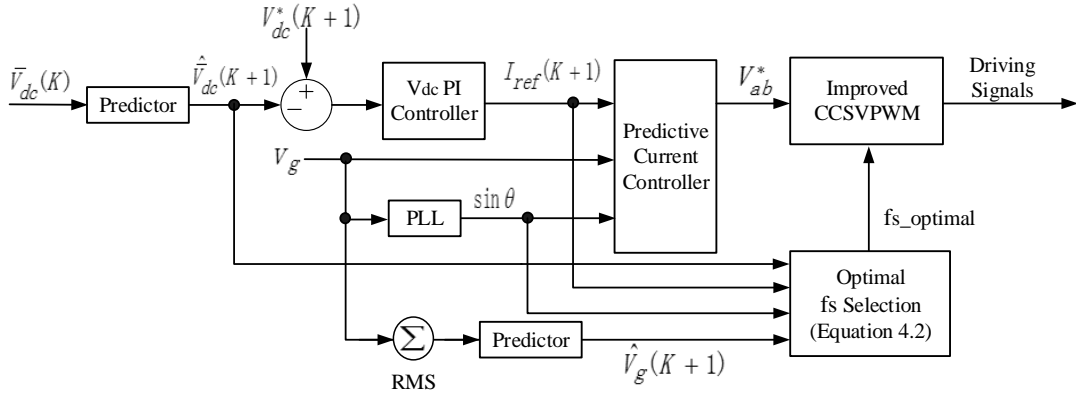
$V_{dc}^{*}(K+1)$

$\bar{V}_{dc}(K)$

Predictor

$\hat{\bar{V}}_{dc}(K+1)$

+

−

Vdc PI Controller

$I_{ref}(K+1)$

Predictive Current Controller

$V_{ab}^{*}$

Improved CCSVPWM

Driving Signals

$V_g$

PLL

$\sin\theta$

fs_optimal

Optimal fs Selection (Equation 4.2)

$\Sigma$

RMS

Predictor

$\hat{V}_g(K+1)$